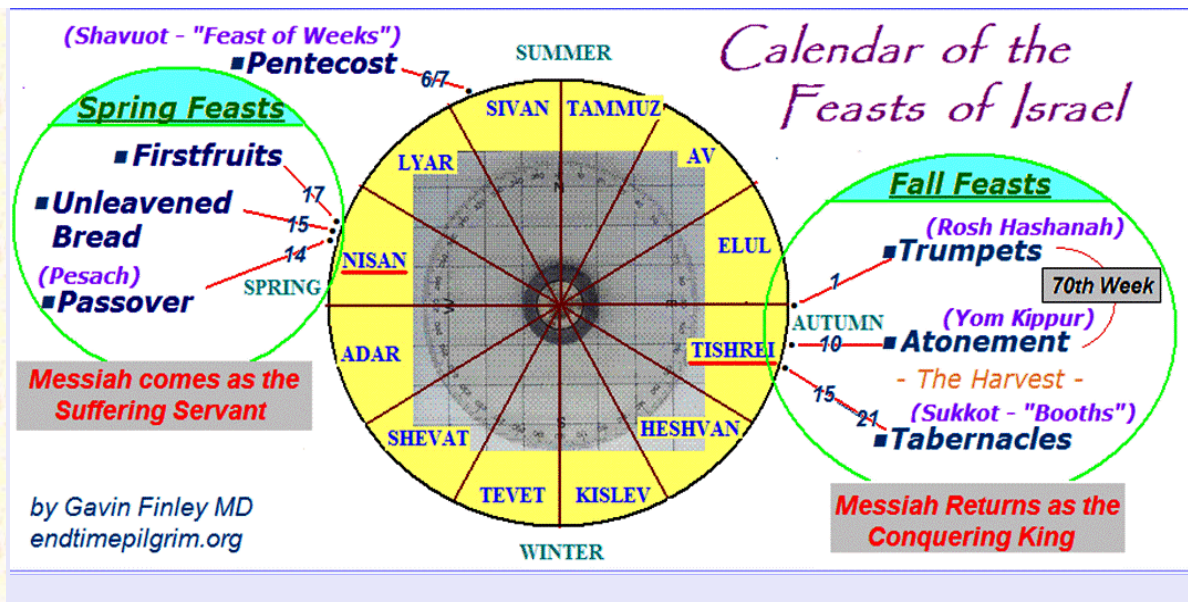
Calendar of the Feasts of Israel

(Shavuot - "Feast of Weeks")
▪Pentecost 6/7

Spring Feasts
▪Firstfruits 17
▪Unleavened Bread 15
(Pesach)
▪Passover 14

SUMMER
SIVAN
TAMMUZ
AV
ELUL
LYAR
NISAN
SPRING
ADAR
SHEVAT
TEVET
KISLEV
HESHVAN
TISHREI
AUTUMN
WINTER

Fall Feasts
(Rosh Hashanah)
1 ▪Trumpets
70th Week
(Yom Kippur)
10 ▪Atonement
- The Harvest -
15 21 (Sukkot - "Booths")
▪Tabernacles

Messiah comes as the Suffering Servant

Messiah Returns as the Conquering King

by Gavin Finley MD
endtimepilgrim.org